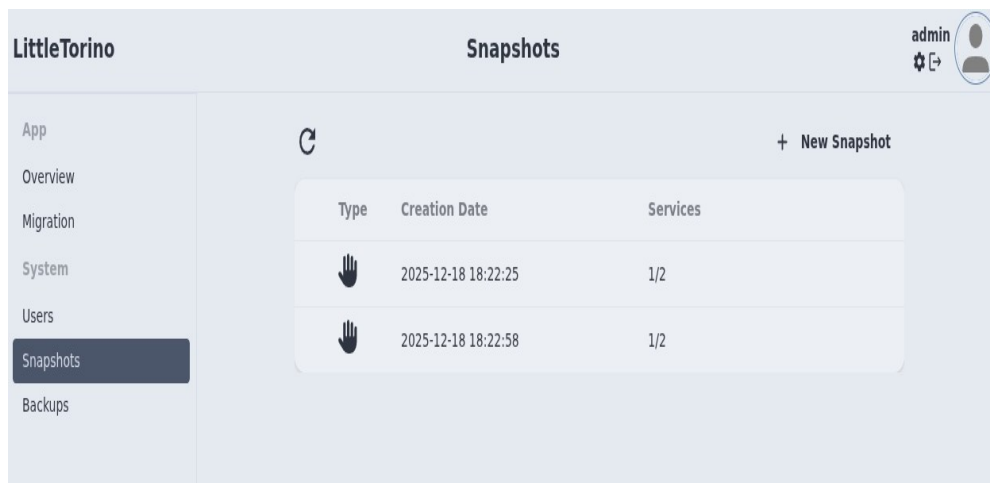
LittleTorino

Snapshots

admin

App
Overview
Migration
System
Users
Snapshots
Backups

+ New Snapshot

| Type | Creation Date | Services |
|---|---|---|
| | 2025-12-18 18:22:25 | 1/2 |
| | 2025-12-18 18:22:58 | 1/2 |